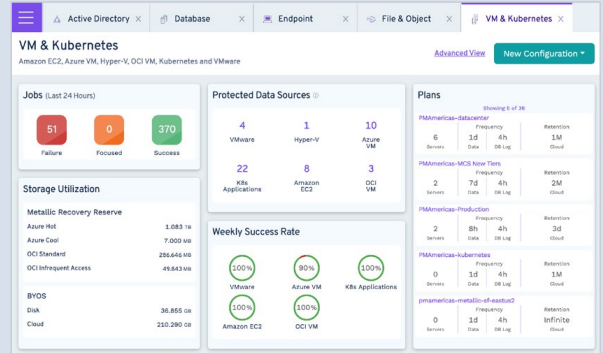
Active Directory ×
Database ×
Endpoint ×
File & Object ×
VM & Kubernetes ×

VM & Kubernetes

Amazon EC2, Azure VM, Hyper-V, OCI VM, Kubernetes and VMware

Advanced View

New Configuration ▾

Jobs (Last 24 Hours)

51
Failure

0
Focused

370
Success

Storage Utilization

Metallic Recovery Reserve

| | |
|---|---|
| Azure Hot | 1.083 TB |
| Azure Cool | 7.000 MB |
| OCI Standard | 286.646 MB |
| OCI Infrequent Access | 49.843 MB |

BYOS

| | |
|---|---|
| Disk | 36.855 GB |
| Cloud | 210.290 GB |

Protected Data Sources

4
VMware

1
Hyper-V

10
Azure VM

22
K8s Applications

8
Amazon EC2

3
OCI VM

Weekly Success Rate

100%
VMware

90%
Azure VM

100%
K8s Applications

100%
Amazon EC2

100%
OCI VM

Plans

Showing 5 of 36

PMAmericas-datacenter
| | Frequency | | Retention |
|---|---|---|---|
| 6 | 1d | 4h | 1M |
| Servers | Data | DB Log | Cloud |

PMAmericas-MCS New Tiers
| | Frequency | | Retention |
|---|---|---|---|
| 2 | 7d | 4h | 2M |
| Servers | Data | DB Log | Cloud |

PMAmericas-Production
| | Frequency | | Retention |
|---|---|---|---|
| 2 | 8h | 4h | 3d |
| Servers | Data | DB Log | Cloud |

PMAmericas-kubernetes
| | Frequency | | Retention |
|---|---|---|---|
| 0 | 1d | 4h | 1M |
| Servers | Data | DB Log | Cloud |

pmamericas-metallic-sf-eastus2
| | Frequency | | Retention |
|---|---|---|---|
| 0 | 1d | 4h | Infinite |
| Servers | Data | DB Log | Cloud |